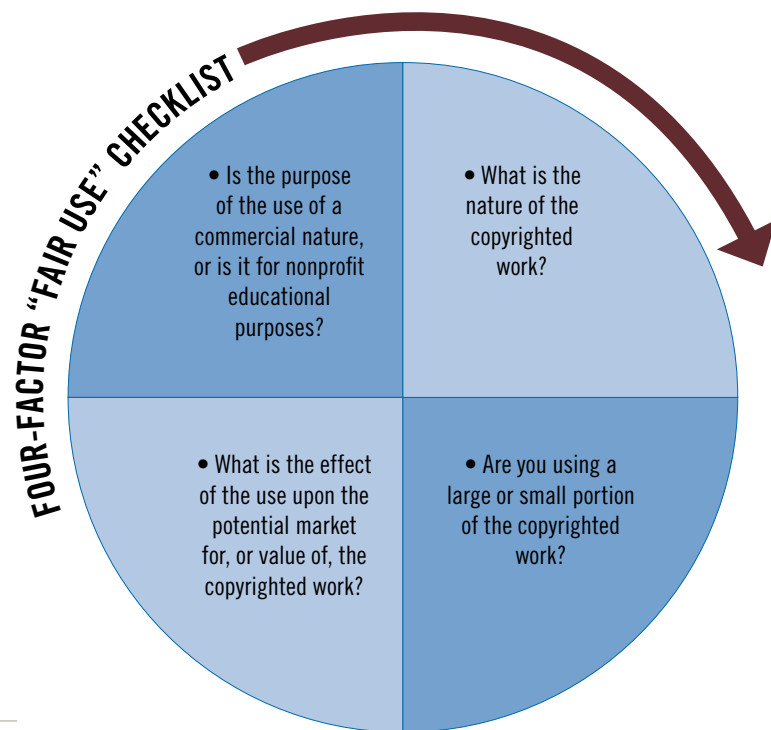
FOUR-FACTOR “FAIR USE” CHECKLIST

• Is the purpose of the use of a commercial nature, or is it for nonprofit educational purposes?

• What is the nature of the copyrighted work?

• What is the effect of the use upon the potential market for, or value of, the copyrighted work?

• Are you using a large or small portion of the copyrighted work?